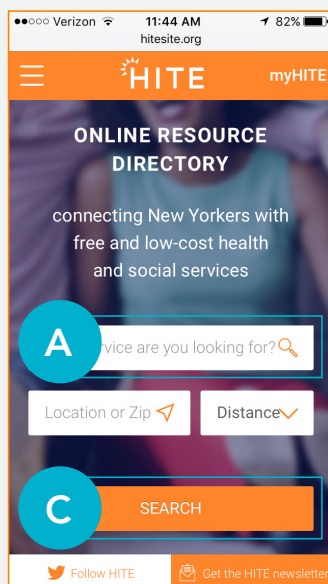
●●○○○ Verizon 11:44 AM 82%
hitesite.org

HITE myHITE

ONLINE RESOURCE DIRECTORY

connecting New Yorkers with free and low-cost health and social services

A

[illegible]rvice are you looking for?

Location or Zip

Distance

C

SEARCH

Follow HITE

Get the HITE newsletter